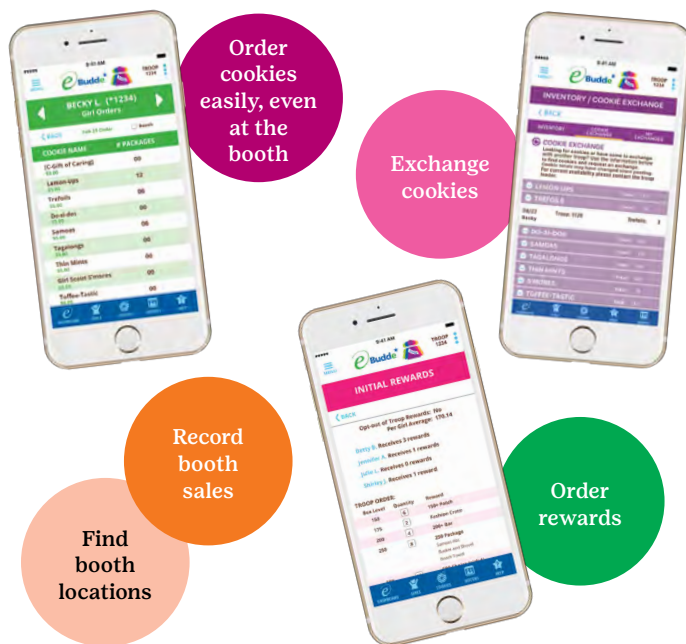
Order cookies easily, even at the booth

Exchange cookies

Record booth sales

Order rewards

Find booth locations

9:41 AM
eBudde
TROOP 1234
BECKY L. (*1234)
Girl Orders
BACK
COOKIE NAME
# PACKAGES
(C-Gift of Caring)
00
Lemon-Ups
12
Trefoils
00
Do-si-dos
00
Samoas
00
Tagalongs
00
Thin Mints
00
Girl Scout S'mores
00
Toffee-Tastic
00

9:41 AM
eBudde
TROOP 1234
INVENTORY / COOKIE EXCHANGE
BACK
INVENTORY
COOKIE EXCHANGE
COOKIE EXCHANGE
LEMON-UPS
TREFOILS
DO-SI-DOS
SAMOAS
TAGALONGS
THIN MINTS
S'MORES
TOFFEE-TASTIC

9:41 AM
eBudde
TROOP 1234
INITIAL REWARDS
BACK
Opt-out of Troop Rewards: No
Per Girl Average: 170.14
Betty B. Receives 3 rewards
Jennifer A. Receives 1 rewards
Julie L. Receives 0 rewards
Shirley J. Receives 1 rewards
TROOP ORDER:
Box Level
Quantity
Reward
150
4
150+ Patch
175
2
Cushion Cover
200
2
200+ Bar
250
8
250 Package
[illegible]